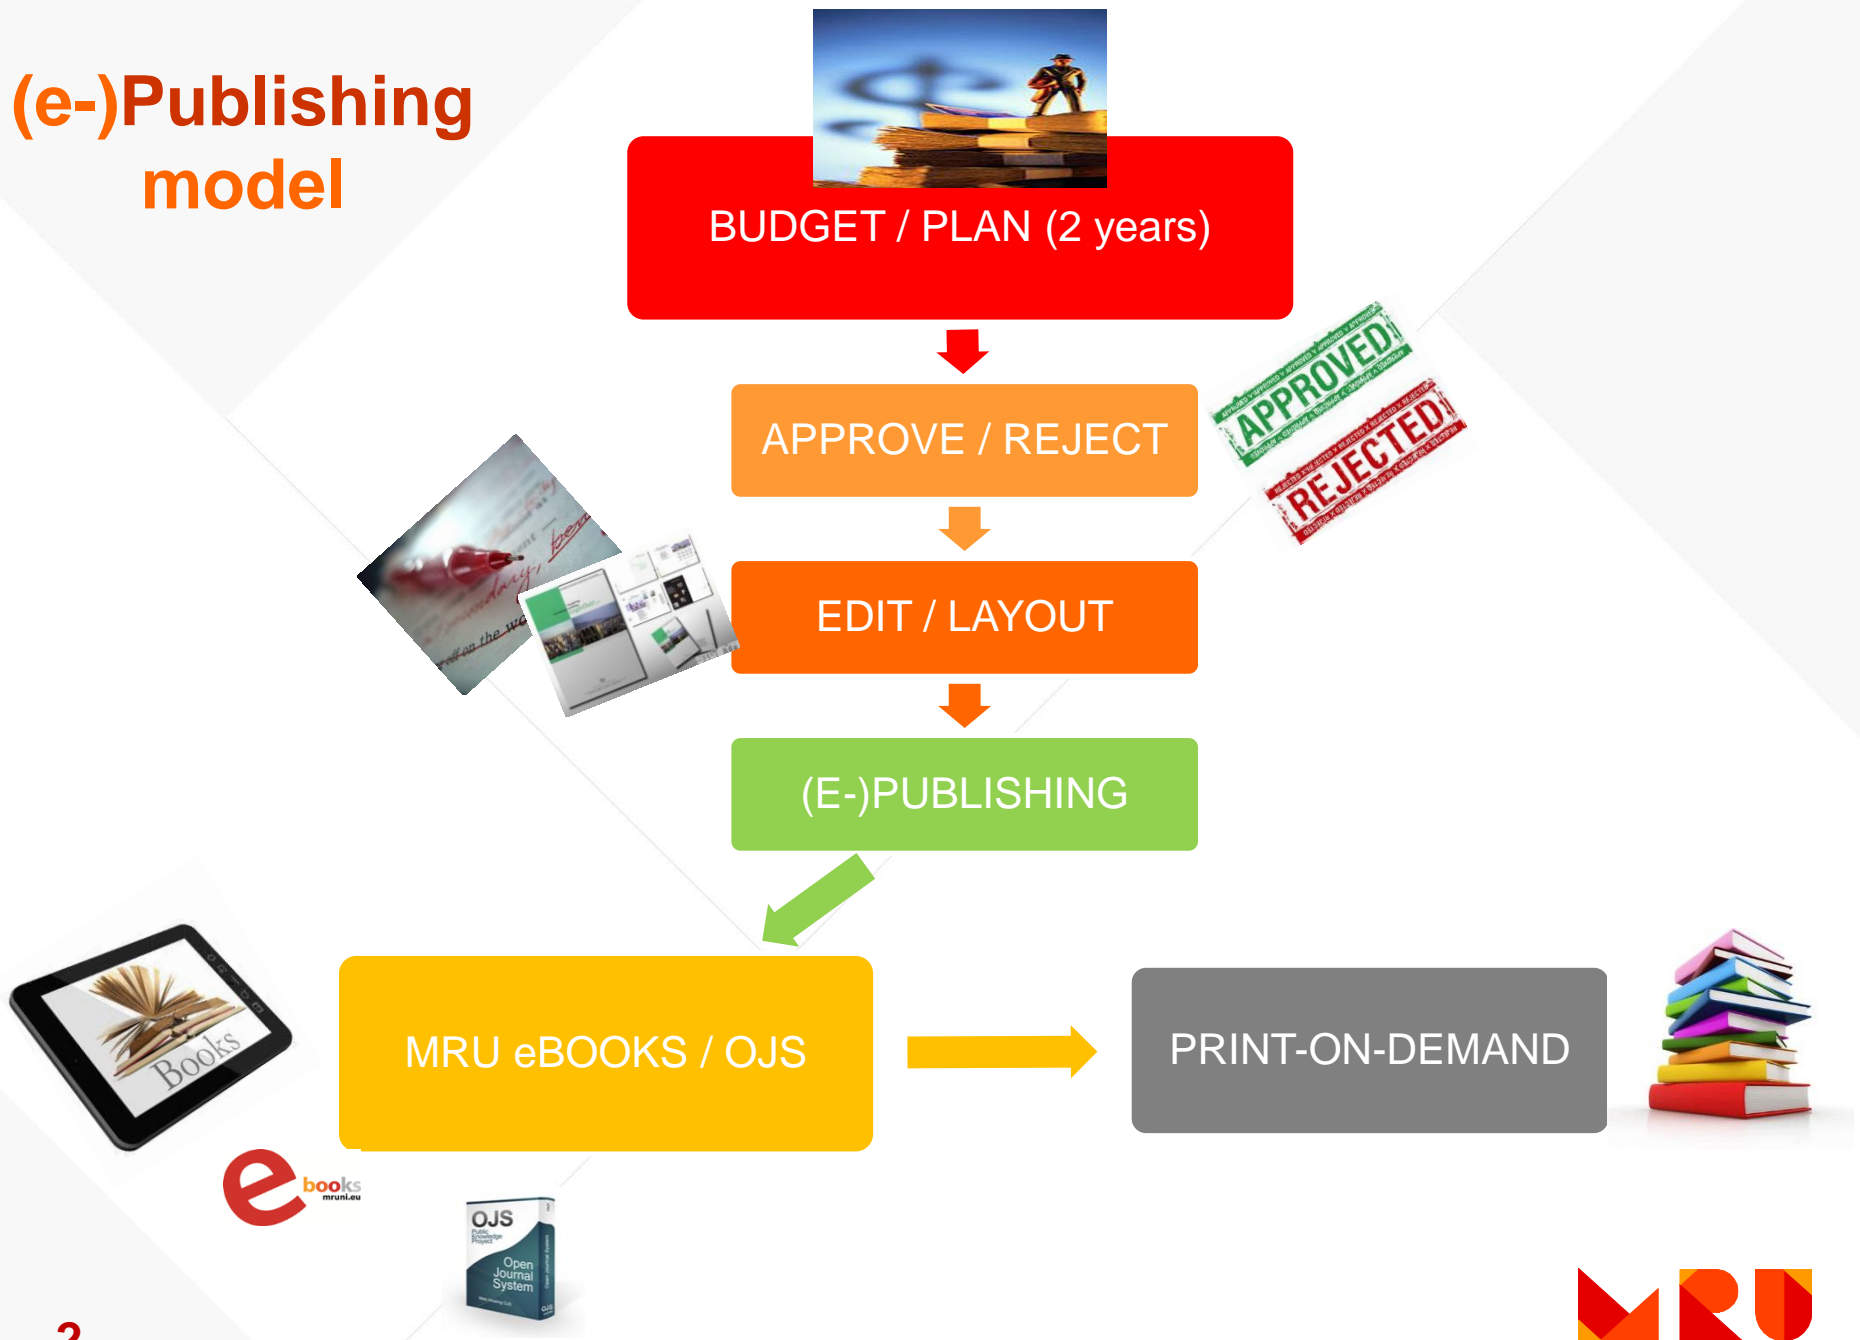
(e-)Publishing model

BUDGET / PLAN (2 years)

APPROVE / REJECT

APPROVED

REJECTED

EDIT / LAYOUT

(E-)PUBLISHING

Books

e books mruni.eu

MRU eBOOKS / OJS

PRINT-ON-DEMAND

OJS Public Knowledge Project Open Journal System

2